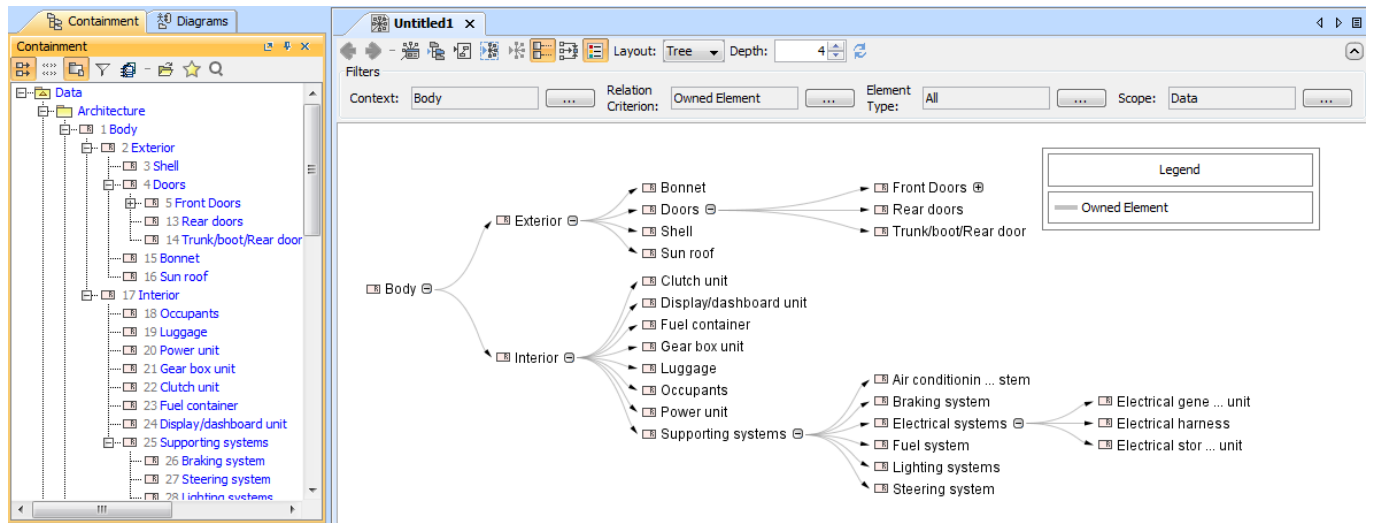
Containment Diagrams

Containment

Data
Architecture
1 Body
2 Exterior
3 Shell
4 Doors
5 Front Doors
13 Rear doors
14 Trunk/boot/Rear door
15 Bonnet
16 Sun roof
17 Interior
18 Occupants
19 Luggage
20 Power unit
21 Gear box unit
22 Clutch unit
23 Fuel container
24 Display/dashboard unit
25 Supporting systems
26 Braking system
27 Steering system
28 Lighting systems

Untitled1 ×

Layout: Tree Depth: 4

Filters
Context: Body ... Relation Criterion: Owned Element ... Element Type: All ... Scope: Data ...

Legend
Owned Element

Body
Exterior
Bonnet
Doors
Shell
Sun roof
Front Doors
Rear doors
Trunk/boot/Rear door
Interior
Clutch unit
Display/dashboard unit
Fuel container
Gear box unit
Luggage
Occupants
Power unit
Supporting systems
Air conditionin ... stem
Braking system
Electrical systems
Fuel system
Lighting systems
Steering system
Electrical gene ... unit
Electrical harness
Electrical stor ... unit